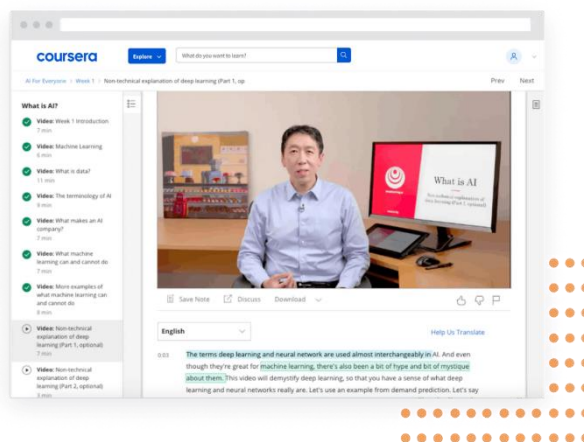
coursera

Explore

What do you want to learn?

AI For Everyone > Week 1 > Non-technical explanation of deep learning (Part 1, op

Prev Next

What is AI?

Video: Week 1 Introduction
7 min

Video: Machine Learning
6 min

Video: What is data?
7 min

Video: The terminology of AI
9 min

Video: What makes an AI company?
7 min

Video: What machine learning can and cannot do
7 min

Video: More examples of what machine learning can and cannot do
8 min

Video: Non-technical explanation of deep learning (Part 1, optional)
7 min

Video: Non-technical explanation of deep learning (Part 2, optional)
3 min

What is AI

Non-technical explanation of deep learning (Part 1, optional)

Save Note Discuss Download

English

Help Us Translate

0:03 The terms deep learning and neural network are used almost interchangeably in AI. And even though they're great for machine learning, there's also been a bit of hype and bit of mystique about them. This video will demystify deep learning, so that you have a sense of what deep learning and neural networks really are. Let's use an example from demand prediction. Let's say